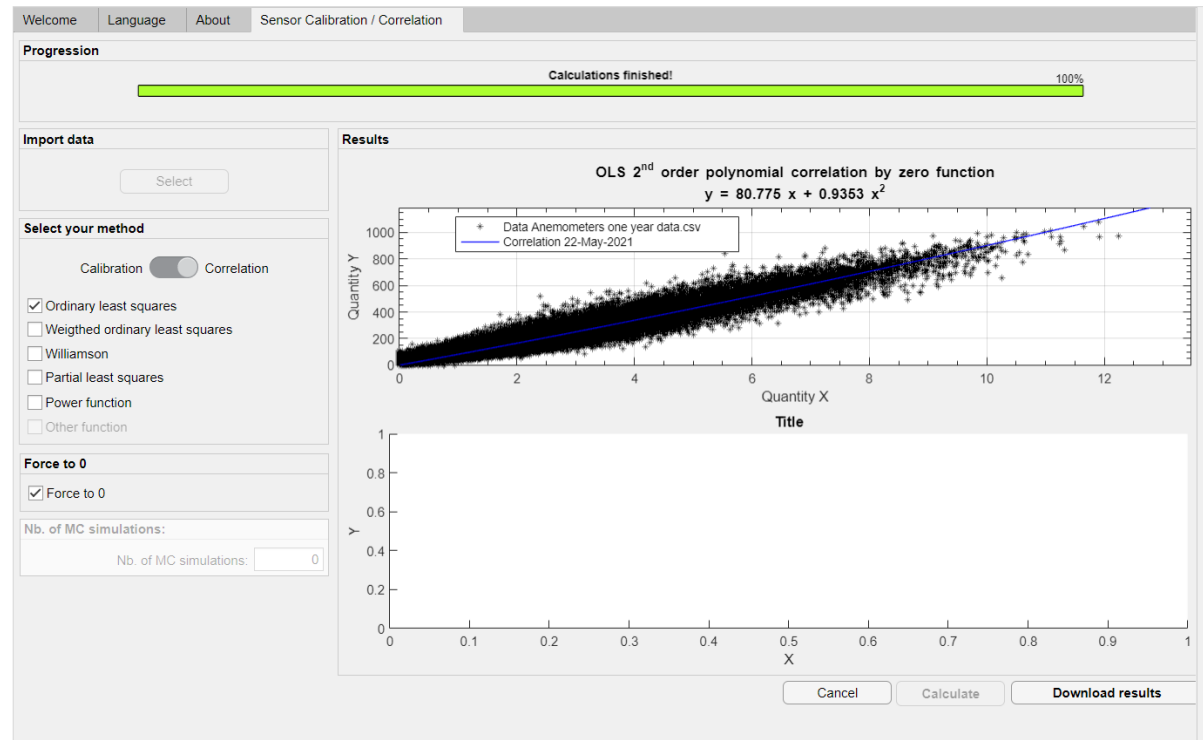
Welcome Language About Sensor Calibration / Correlation

Progression

Calculations finished!

100%

Import data

Select

Select your method

Calibration Correlation

Ordinary least squares

Weigthed ordinary least squares

Williamson

Partial least squares

Power function

Other function

Force to 0

Force to 0

Nb. of MC simulations:

Nb. of MC simulations: 0

Results

OLS 2$^{nd}$ order polynomial correlation by zero function

$y = 80.775\ x + 0.9353\ x^2$

Data Anemometers one year data.csv

Correlation 22-May-2021

Quantity Y

1000
800
600
400
200
0

0 2 4 6 8 10 12

Quantity X

Title

Y

1
0.8
0.6
0.4
0.2
0

0 0.1 0.2 0.3 0.4 0.5 0.6 0.7 0.8 0.9 1

X

Cancel Calculate Download results